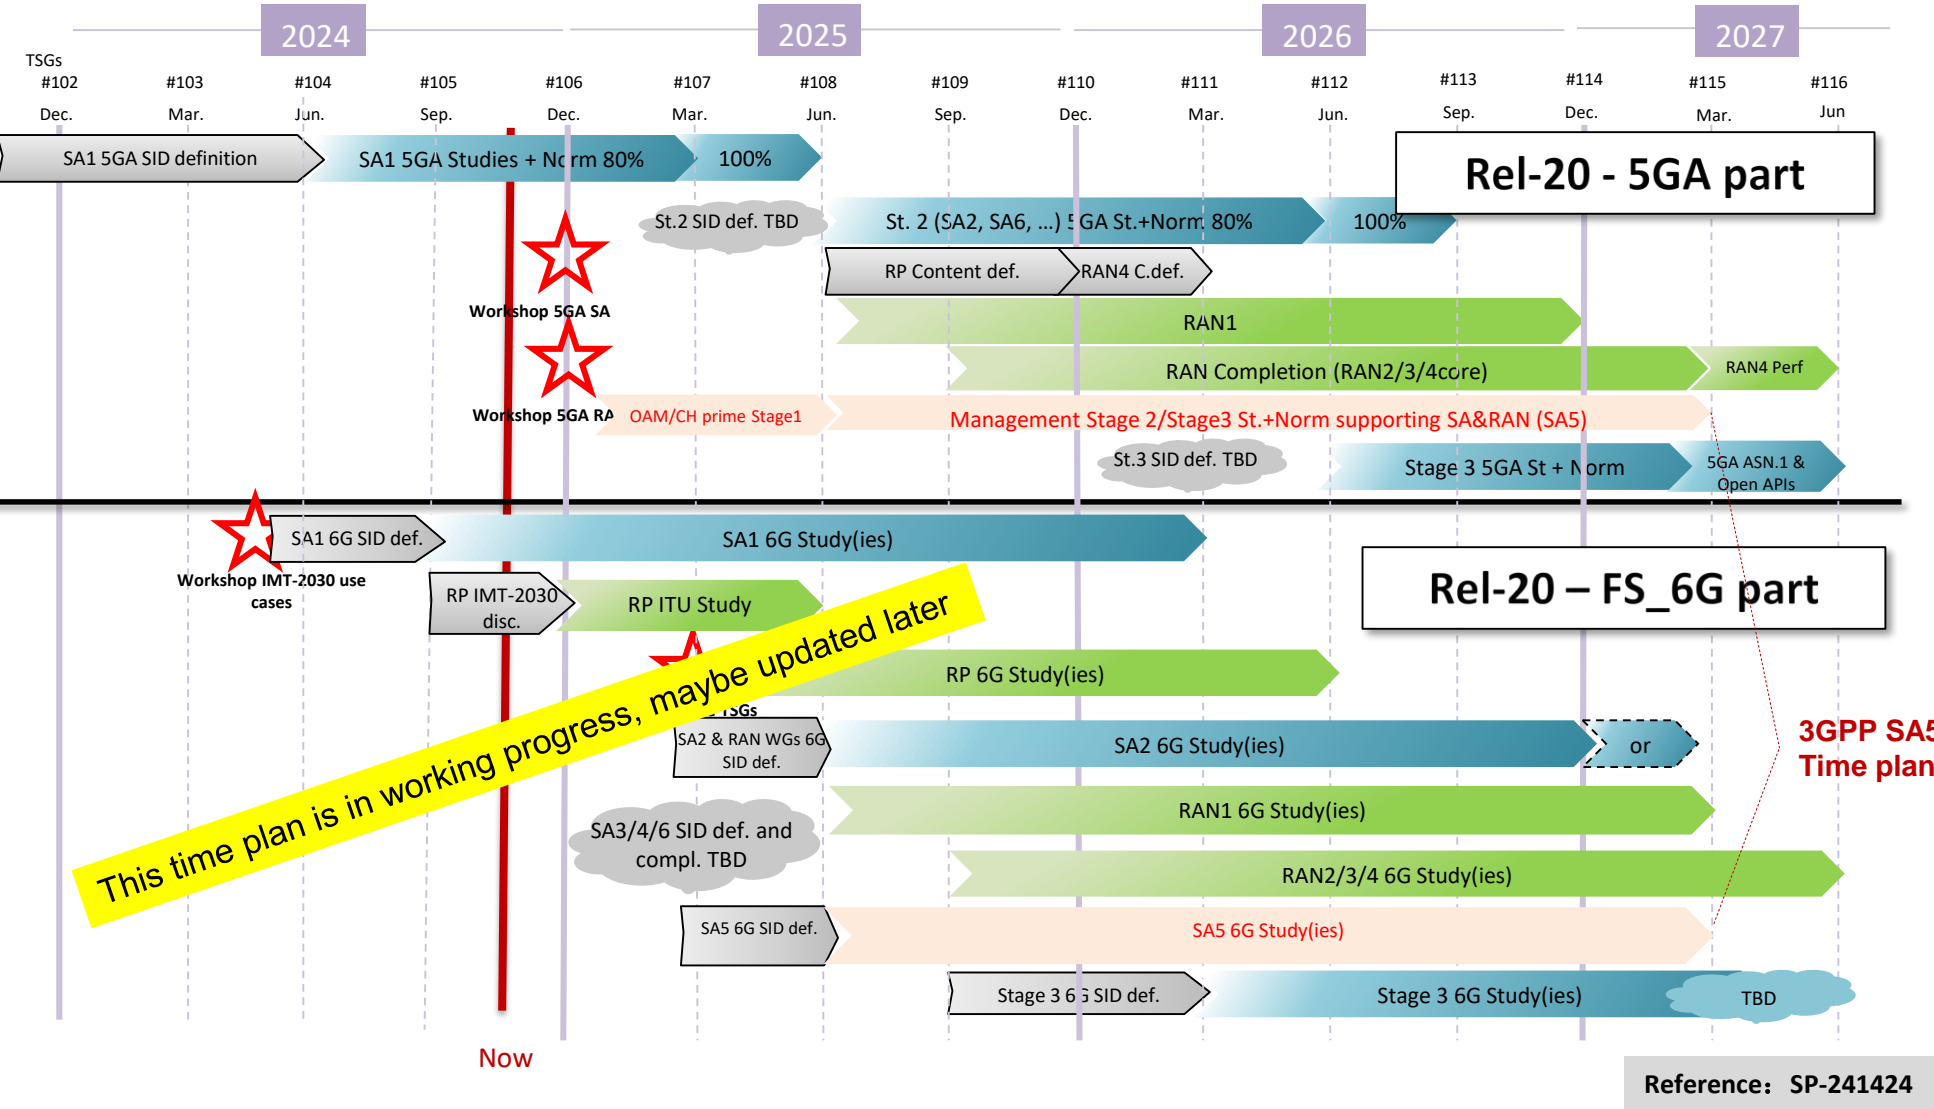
2024 2025 2026 2027

TSGs

| #102 | #103 | #104 | #105 | #106 | #107 | #108 | #109 | #110 | #111 | #112 | #113 | #114 | #115 | #116 |
|---|---|---|---|---|---|---|---|---|---|---|---|---|---|---|
| Dec. | Mar. | Jun. | Sep. | Dec. | Mar. | Jun. | Sep. | Dec. | Mar. | Jun. | Sep. | Dec. | Mar. | Jun |

SA1 5GA SID definition
SA1 5GA Studies + Norm 80%
100%

Rel-20 - 5GA part

St.2 SID def. TBD
St. 2 (SA2, SA6, ...) 5GA St.+Norm 80%
100%

RP Content def.
RAN4 C.def.

Workshop 5GA SA

RAN1

RAN Completion (RAN2/3/4core)
RAN4 Perf

Workshop 5GA RAN
OAM/CH prime Stage1
Management Stage 2/Stage3 St.+Norm supporting SA&RAN (SA5)

St.3 SID def. TBD
Stage 3 5GA St + Norm
5GA ASN.1 & Open APIs

SA1 6G SID def.
SA1 6G Study(ies)

Workshop IMT-2030 use cases

Rel-20 – FS_6G part

RP IMT-2030 disc.
RP ITU Study

RP 6G Study(ies)

TSGs
SA2 & RAN WGs 6G SID def.
SA2 6G Study(ies)
or

3GPP SA5 Time plan

RAN1 6G Study(ies)

SA3/4/6 SID def. and compl. TBD

RAN2/3/4 6G Study(ies)

SA5 6G SID def.
SA5 6G Study(ies)

Stage 3 6G SID def.
Stage 3 6G Study(ies)
TBD

This time plan is in working progress, maybe updated later

Now

Reference: SP-241424